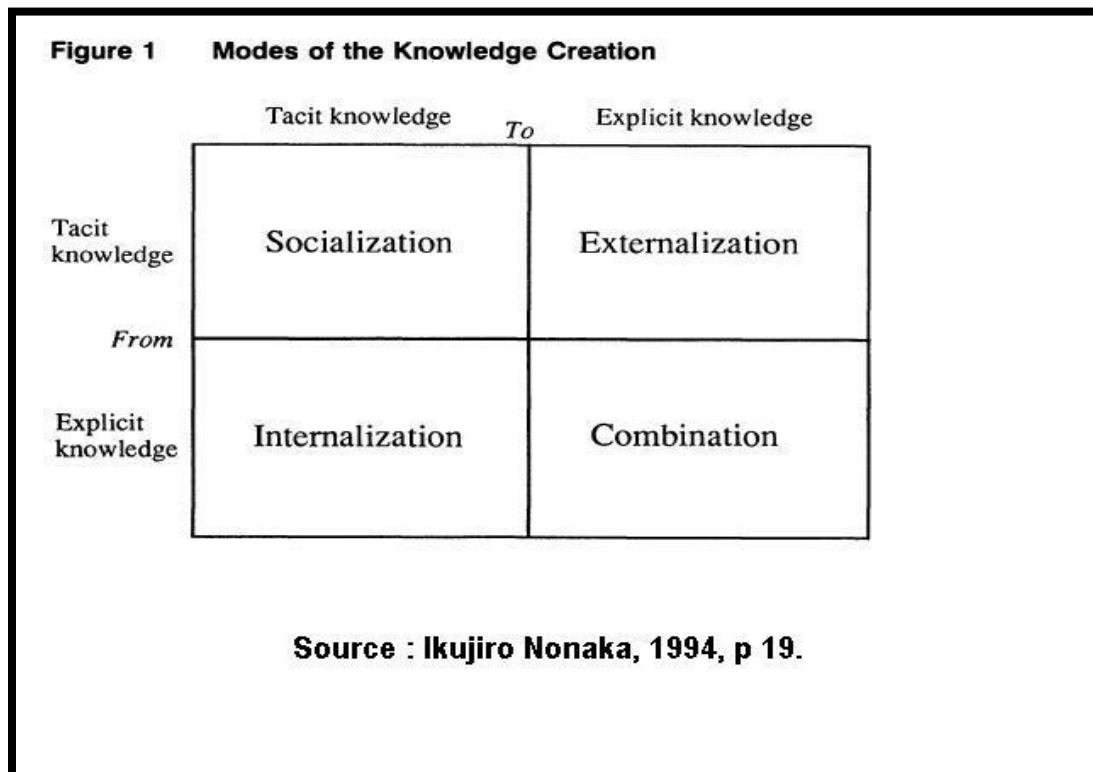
Figure 1 Modes of the Knowledge Creation

| | Tacit knowledge | Explicit knowledge |
|---|---|---|
| Tacit knowledge | Socialization | Externalization |
| Explicit knowledge | Internalization | Combination |

To

From

Source : Ikujiro Nonaka, 1994, p 19.